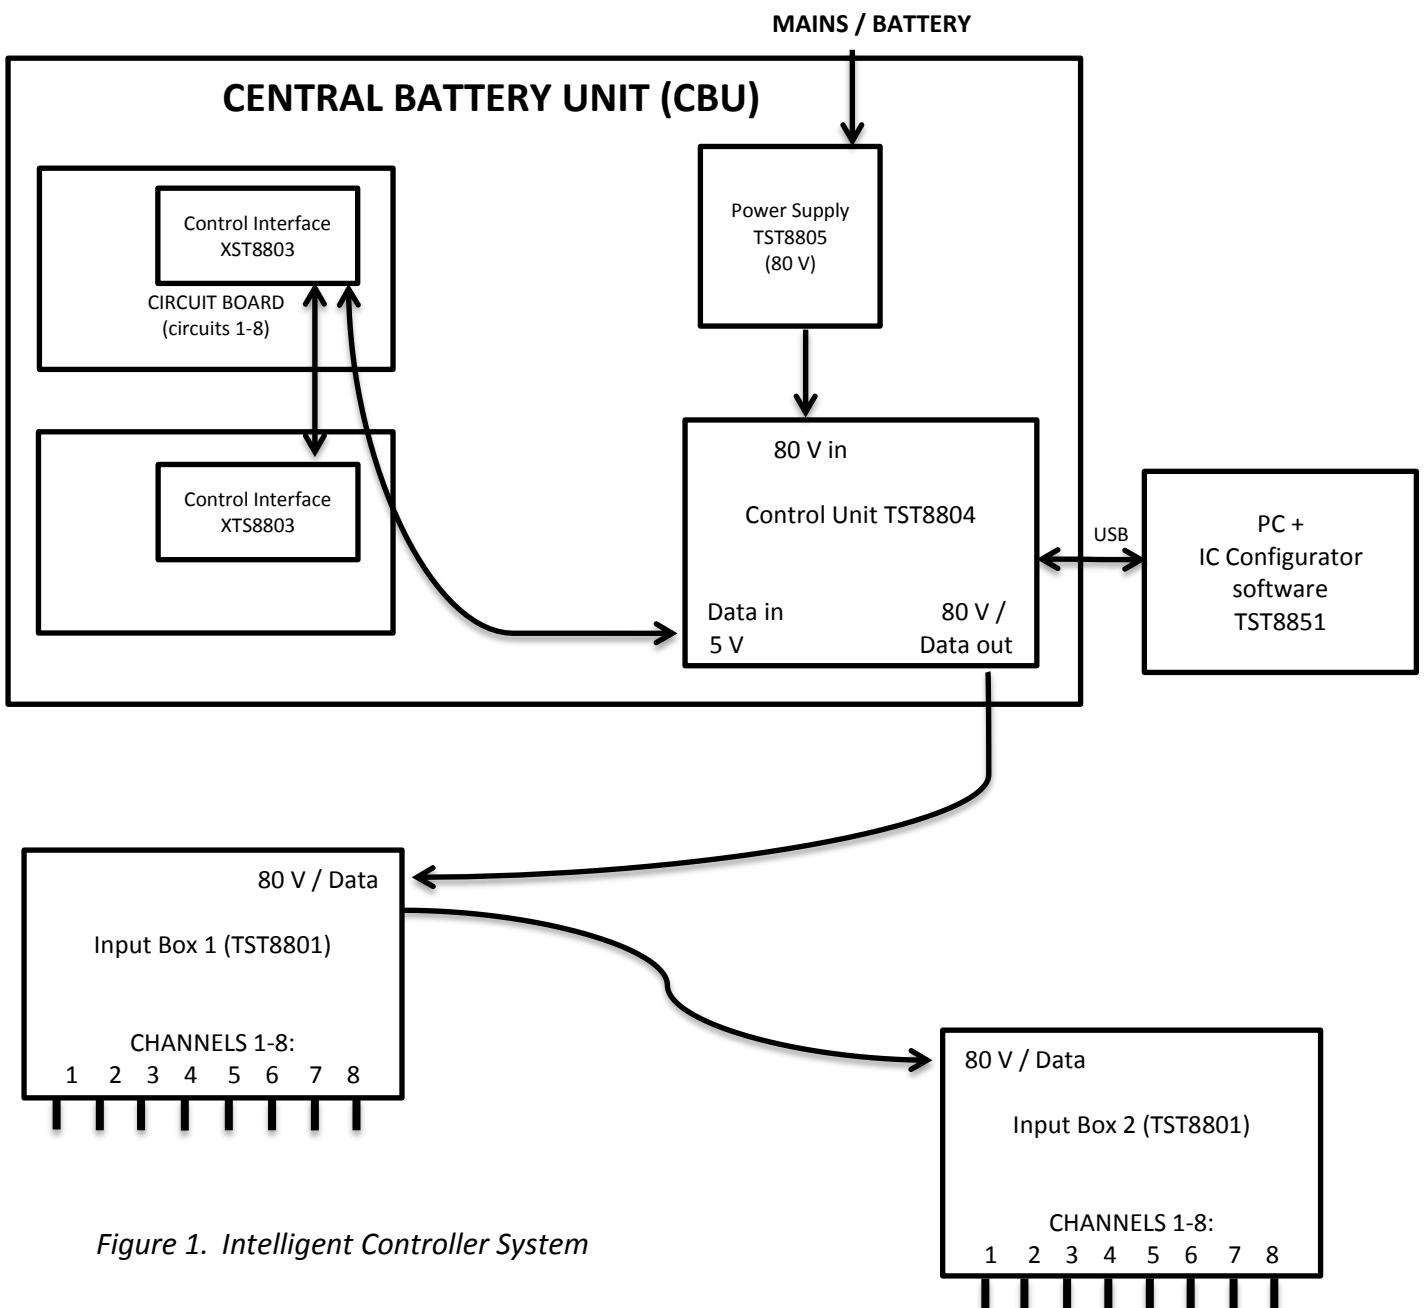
MAINS / BATTERY

CENTRAL BATTERY UNIT (CBU)

Control Interface XST8803

CIRCUIT BOARD (circuits 1-8)

Control Interface XTS8803

Power Supply TST8805 (80 V)

80 V in

Control Unit TST8804

Data in 5 V

80 V / Data out

USB

PC + IC Configurator software TST8851

80 V / Data

Input Box 1 (TST8801)

CHANNELS 1-8:
1 2 3 4 5 6 7 8

80 V / Data

Input Box 2 (TST8801)

CHANNELS 1-8:
1 2 3 4 5 6 7 8

*Figure 1. Intelligent Controller System*